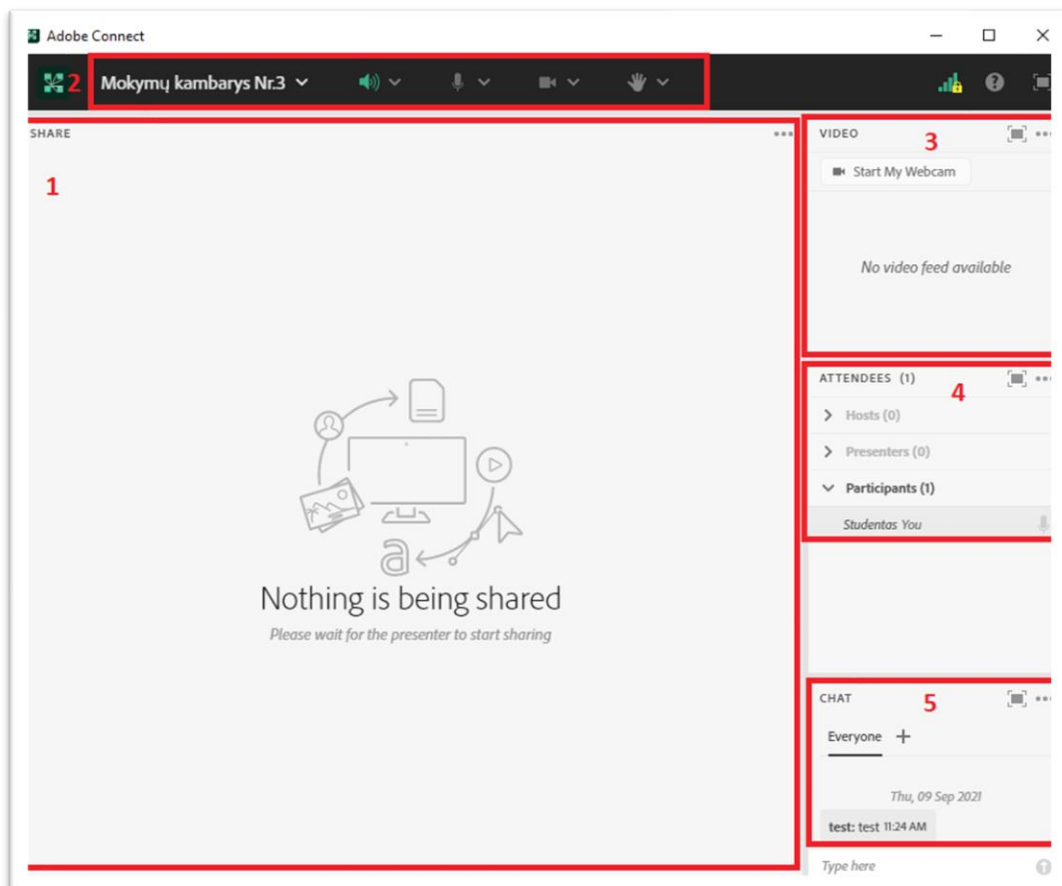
Adobe Connect

2 Mokymų kambarys Nr.3

SHARE

1

Nothing is being shared

Please wait for the presenter to start sharing

VIDEO

3

Start My Webcam

No video feed available

ATTENDEES (1)

4

Hosts (0)

Presenters (0)

Participants (1)

Studentas You

CHAT

5

Everyone +

Thu, 09 Sep 2021

test: test 11:24 AM

Type here